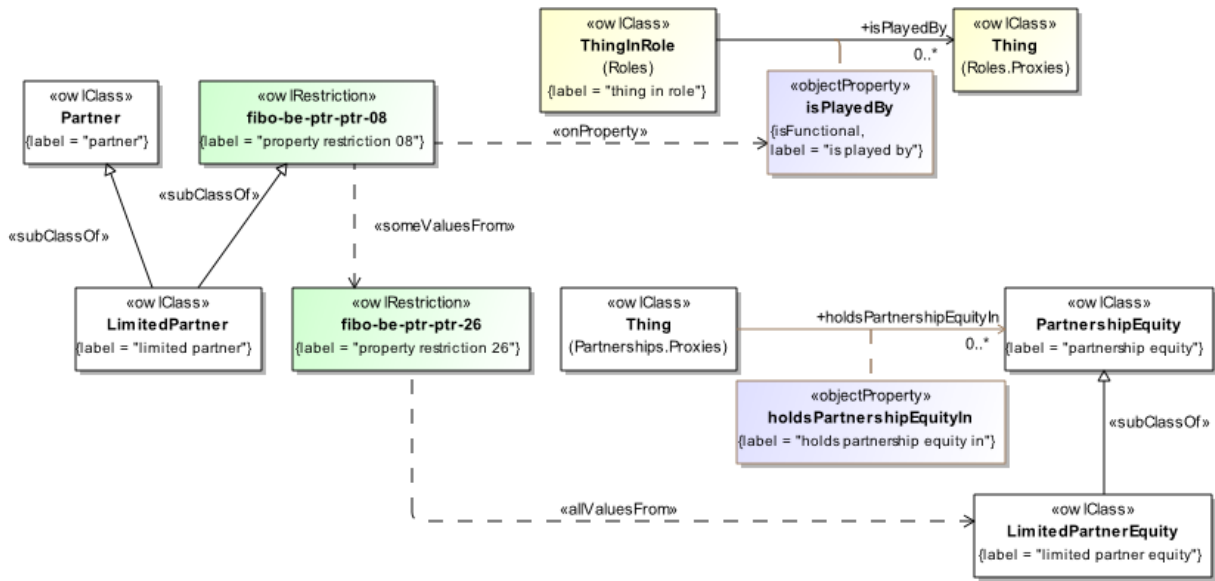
«owlClass»
ThingInRole
(Roles)
{label = "thing in role"}

+isPlayedBy
0..*

«owlClass»
Thing
(Roles.Proxies)

«objectProperty»
isPlayedBy
{isFunctional,
label = "is played by"}

«owlClass»
Partner
{label = "partner"}

«owlRestriction»
fibo-be-ptr-ptr-08
{label = "property restriction 08"}

«onProperty»

«subClassOf»

«subClassOf»

«someValuesFrom»

«owlClass»
LimitedPartner
{label = "limited partner"}

«owlRestriction»
fibo-be-ptr-ptr-26
{label = "property restriction 26"}

«owlClass»
Thing
(Partnerships.Proxies)

+holdsPartnershipEquityIn
0..*

«owlClass»
PartnershipEquity
{label = "partnership equity"}

«objectProperty»
holdsPartnershipEquityIn
{label = "holds partnership equity in"}

«subClassOf»

«allValuesFrom»

«owlClass»
LimitedPartnerEquity
{label = "limited partner equity"}